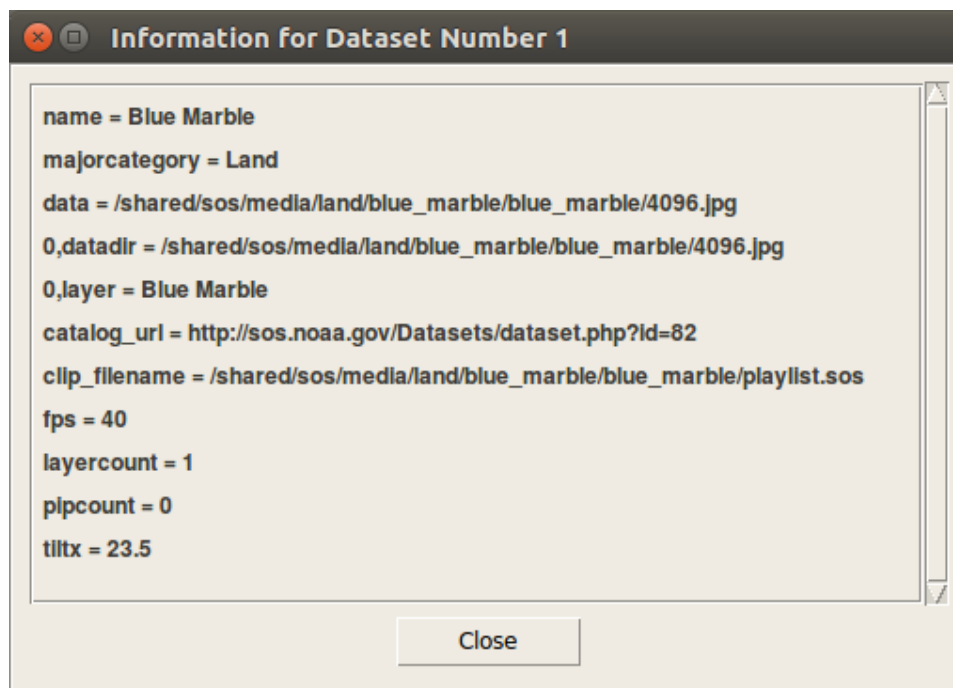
Information for Dataset Number 1

name = Blue Marble

majorcategory = Land

data = /shared/sos/media/land/blue_marble/blue_marble/4096.jpg

0,datadir = /shared/sos/media/land/blue_marble/blue_marble/4096.jpg

0,layer = Blue Marble

catalog_url = http://sos.noaa.gov/Datasets/dataset.php?id=82

clip_filename = /shared/sos/media/land/blue_marble/blue_marble/playlist.sos

fps = 40

layercount = 1

pipcount = 0

tiltx = 23.5

Close